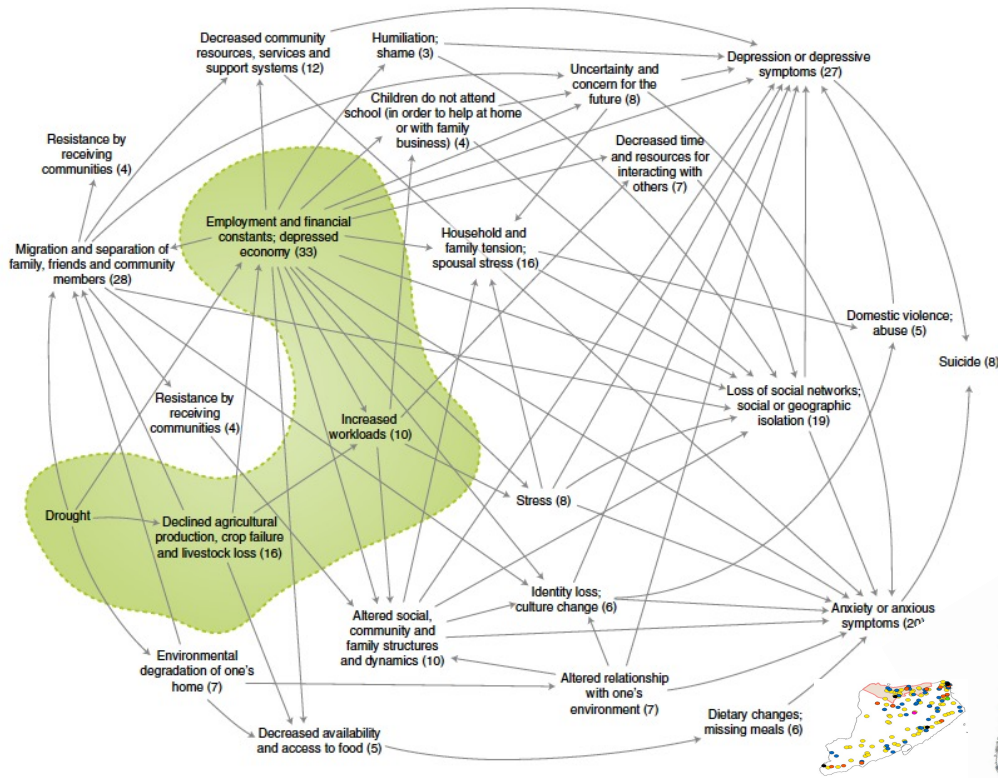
Decreased community resources, services and support systems (12)

Humiliation; shame (3)

Depression or depressive symptoms (27)

Uncertainty and concern for the future (8)

Children do not attend school (in order to help at home or with family business) (4)

Resistance by receiving communities (4)

Decreased time and resources for interacting with others (7)

Employment and financial constants; depressed economy (33)

Household and family tension; spousal stress (16)

Migration and separation of family, friends and community members (28)

Domestic violence; abuse (5)

Suicide (8)

Loss of social networks; social or geographic isolation (19)

Resistance by receiving communities (4)

Increased workloads (10)

Stress (8)

Drought

Declined agricultural production, crop failure and livestock loss (16)

Identity loss; culture change (6)

Anxiety or anxious symptoms (20)

Altered social, community and family structures and dynamics (10)

Environmental degradation of one's home (7)

Altered relationship with one's environment (7)

Dietary changes; missing meals (6)

Decreased availability and access to food (5)